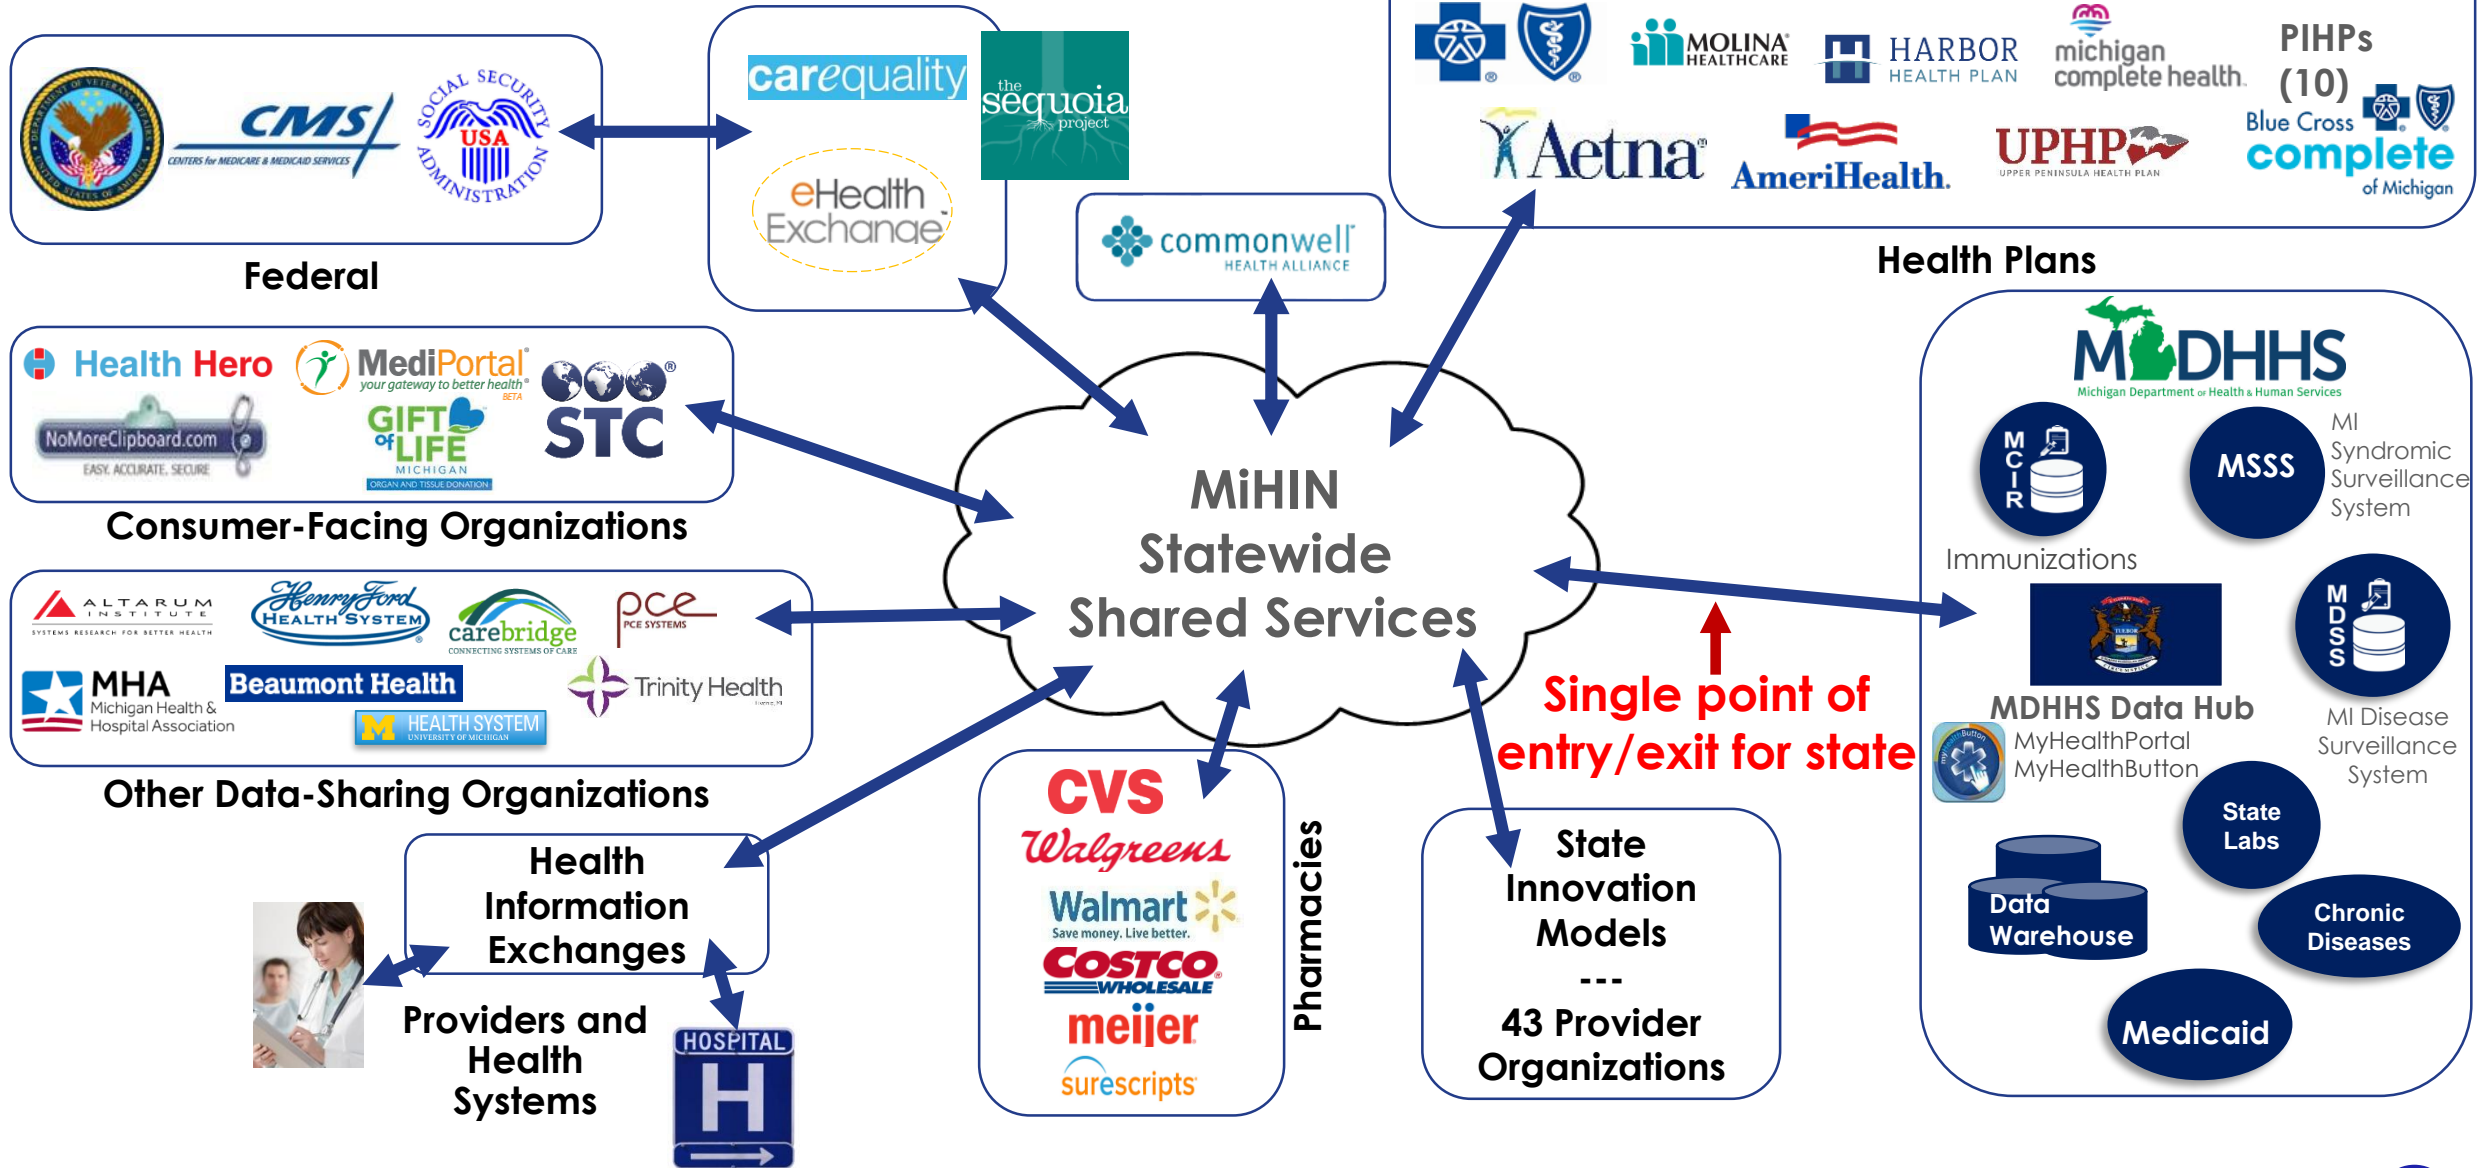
CMS CENTERS for MEDICARE & MEDICAID SERVICES

SOCIAL SECURITY ADMINISTRATION USA

Federal

carequality

the sequoia project

eHealth Exchange

commonwell HEALTH ALLIANCE

MOLINA HEALTHCARE

HARBOR HEALTH PLAN

michigan complete health

PIHPs (10)

Aetna

AmeriHealth

UPHP UPPER PENINSULA HEALTH PLAN

Blue Cross complete of Michigan

Health Plans

Health Hero

MediPortal your gateway to better health BETA

NoMoreClipboard.com EASY. ACCURATE. SECURE

GIFT of LIFE MICHIGAN ORGAN AND TISSUE DONATION

STC

Consumer-Facing Organizations

ALTARUM INSTITUTE SYSTEMS RESEARCH FOR BETTER HEALTH

Henry Ford HEALTH SYSTEM

carebridge CONNECTING SYSTEMS OF CARE

pce PCE SYSTEMS

MHA Michigan Health & Hospital Association

Beaumont Health

HEALTH SYSTEM UNIVERSITY OF MICHIGAN

Trinity Health

Other Data-Sharing Organizations

MiHIN Statewide Shared Services

Single point of entry/exit for state

MDHHS Michigan Department of Health & Human Services

MCIR

Immunizations

MSSS

MI Syndromic Surveillance System

MDHHS Data Hub

MDSS

MI Disease Surveillance System

MyHealthPortal MyHealthButton

State Labs

Data Warehouse

Chronic Diseases

Medicaid

Health Information Exchanges

Providers and Health Systems

HOSPITAL H

CVS

Walgreens

Walmart Save money. Live better.

COSTCO WHOLESALE

meijer

surescripts

Pharmacies

State Innovation Models
---
43 Provider Organizations